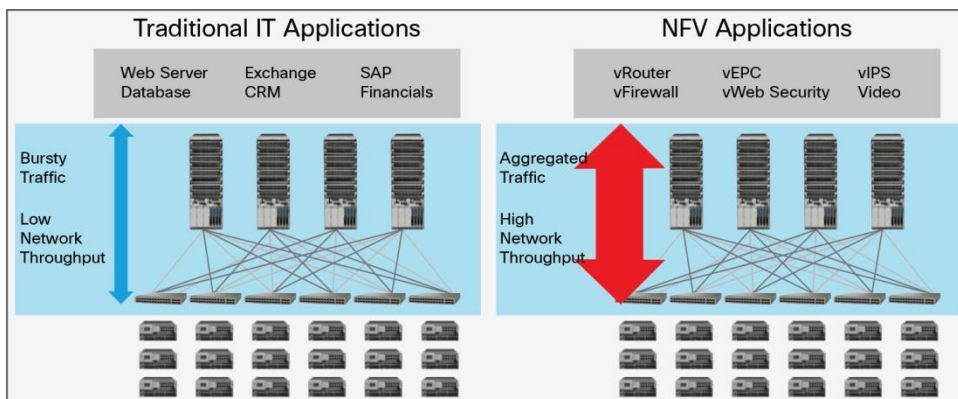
Traditional IT Applications

Web Server
Database

Exchange
CRM

SAP
Financials

Bursty
Traffic

Low
Network
Throughput

NFV Applications

vRouter
vFirewall

vEPC
vWeb Security

vIPS
Video

Aggregated
Traffic

High
Network
Throughput